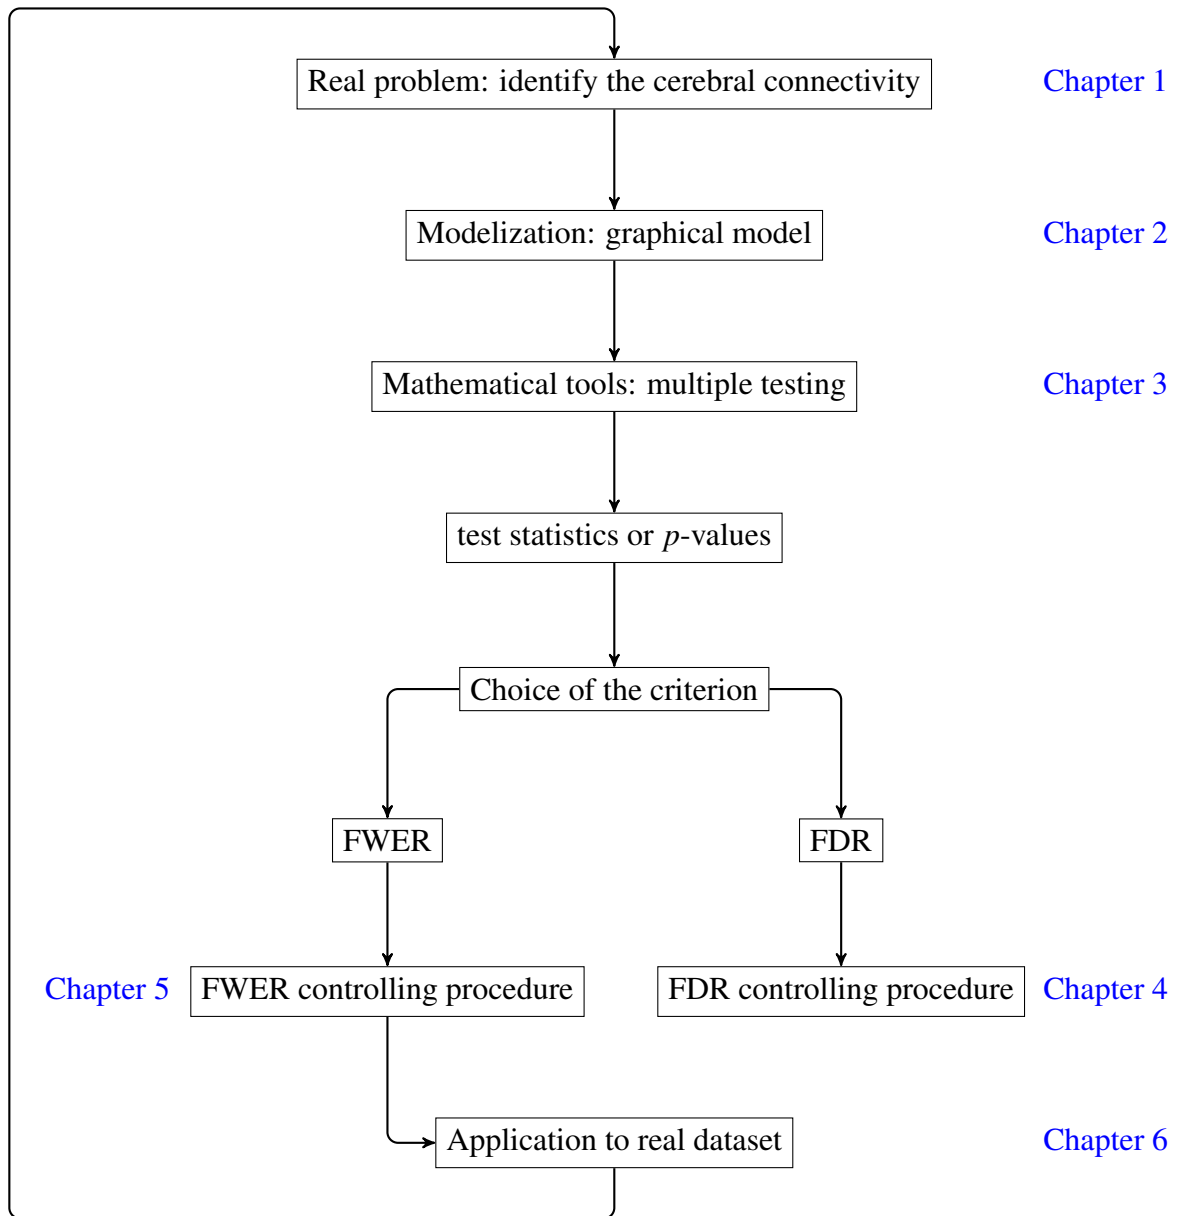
Real problem: identify the cerebral connectivity

Chapter 1

Modelization: graphical model

Chapter 2

Mathematical tools: multiple testing

Chapter 3

test statistics or $p$-values

Choice of the criterion

FWER

FDR

Chapter 5

FWER controlling procedure

FDR controlling procedure

Chapter 4

Application to real dataset

Chapter 6